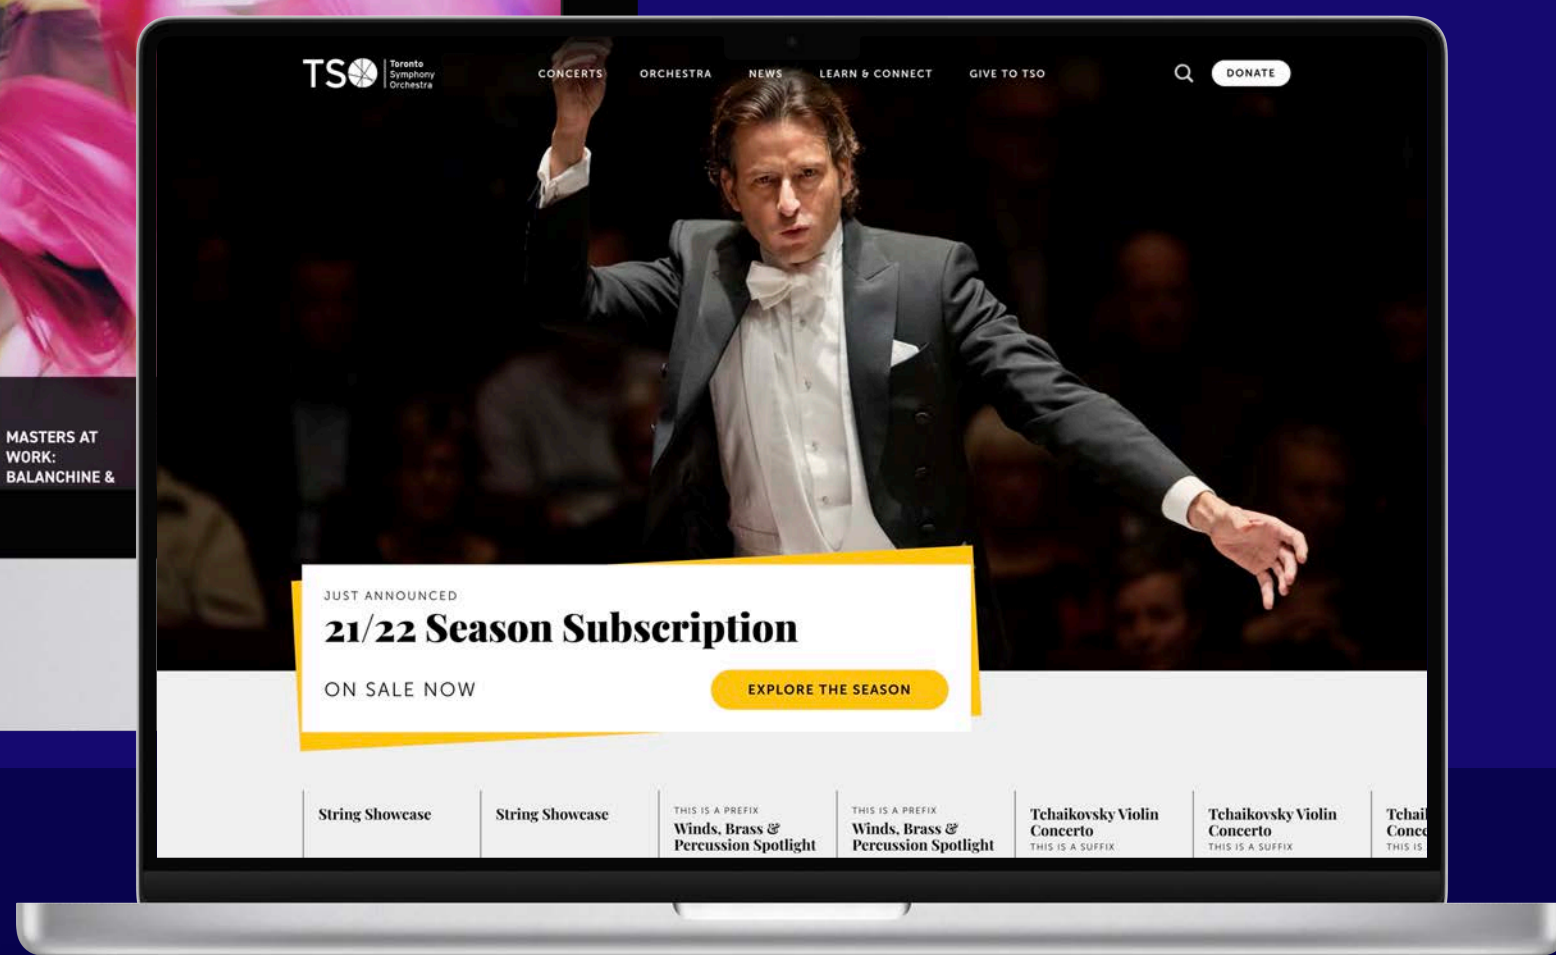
MASTERS AT WORK: BALANCHINE &

TSO Toronto Symphony Orchestra

CONCERTS ORCHESTRA NEWS LEARN & CONNECT GIVE TO TSO

DONATE

JUST ANNOUNCED

21/22 Season Subscription

ON SALE NOW

EXPLORE THE SEASON

String Showcase

String Showcase

THIS IS A PREFIX
Winds, Brass & Percussion Spotlight

THIS IS A PREFIX
Winds, Brass & Percussion Spotlight

Tchaikovsky Violin Concerto
THIS IS A SUFFIX

Tchaikovsky Violin Concerto
THIS IS A SUFFIX

Tchai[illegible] Conc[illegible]
THIS IS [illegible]